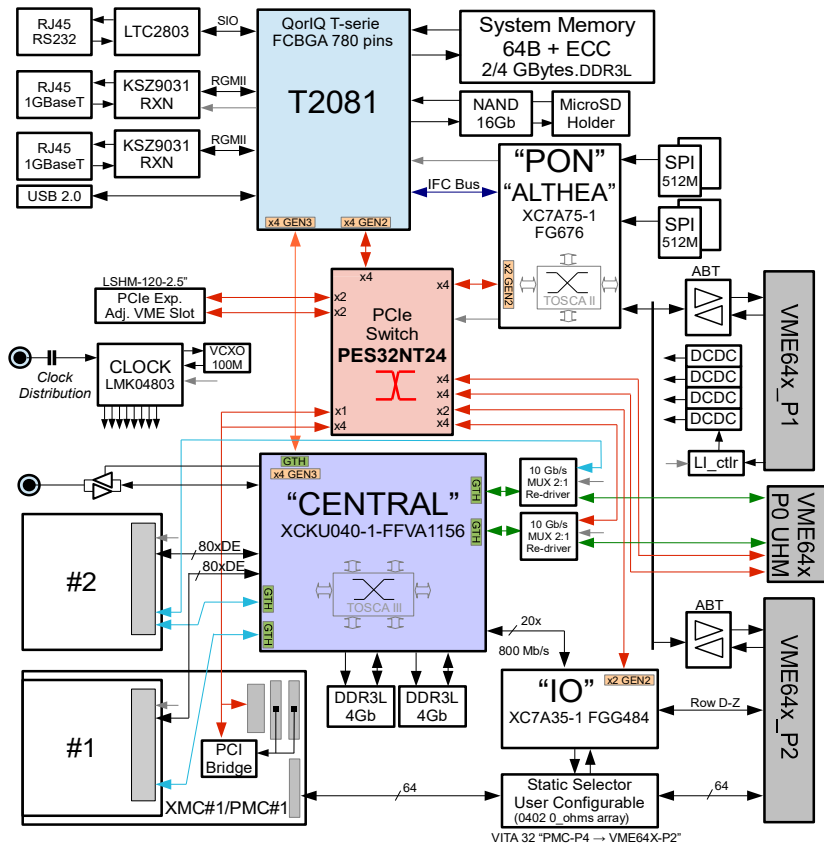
RJ45
RS232
LTC2803
SIO
QorIQ T-serie
FCBGA 780 pins
System Memory
64B + ECC
2/4 GBytes.DDR3L
RJ45
1GBaseT
KSZ9031
RXN
RGMII
T2081
NAND
16Gb
MicroSD
Holder
RJ45
1GBaseT
KSZ9031
RXN
RGMII
"PON"
"ALTHEA"
XC7A75-1
FG676
SPI
512M
SPI
512M
USB 2.0
IFC Bus
x4 GEN3
x4 GEN2
x4
x2 GEN2
TOSCA II
LSHM-120-2.5"
PCIe Exp.
Adj. VME Slot
x2
x2
PCIe
Switch
PES32NT24
x4
ABT
VME64x_P1
CLOCK
LMK04803
VCXO
100M
Clock
Distribution
DCDC
DCDC
DCDC
DCDC
x4
x4
x2
x4
x1
x4
LI_ctlr
GTH
x4 GEN3
"CENTRAL"
XCKU040-1-FFVA1156
GTH
GTH
10 Gb/s
MUX 2:1
Re-driver
10 Gb/s
MUX 2:1
Re-driver
VME64x
P0 UHM
#2
80xDE
80xDE
GTH
GTH
TOSCA III
ABT
20x
800 Mb/s
VME64x_P2
#1
DDR3L
4Gb
DDR3L
4Gb
"IO"
x2 GEN2
XC7A35-1 FGG484
Row D-Z
PCI
Bridge
XMC#1/PMC#1
64
Static Selector
User Configurable
(0402 0_ohms array)
64
VITA 32 "PMC-P4 → VME64X-P2"